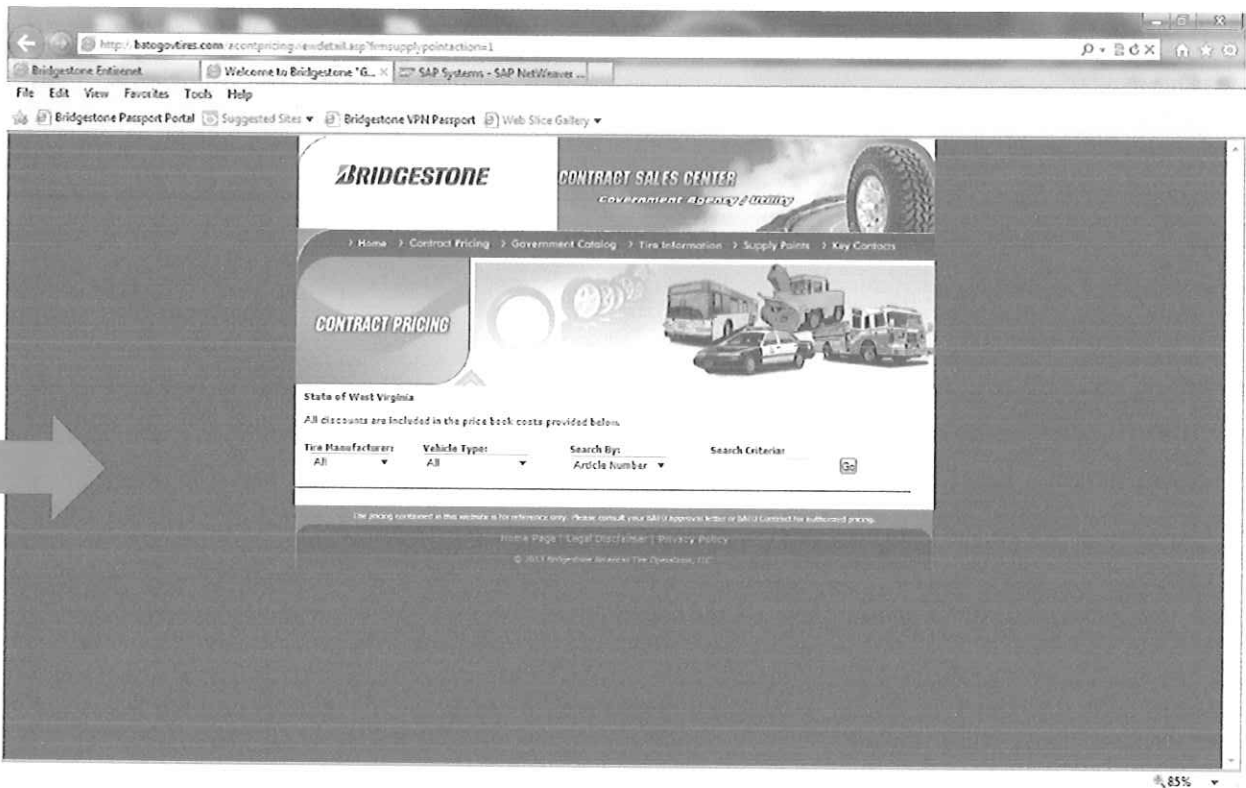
http://batogovtires.com/acontpricing/viewdetail.asp?frmsupplypointaction=1

Bridgestone Entinenet
Welcome to Bridgestone 'G...
SAP Systems - SAP NetWeaver ...

File Edit View Favorites Tools Help

Bridgestone Passport Portal
Suggested Sites
Bridgestone VPN Passport
Web Slice Gallery

BRIDGESTONE

CONTRACT SALES CENTER
Government Agency / Utility

Home
Contract Pricing
Government Catalog
Tire Information
Supply Points
Key Contacts

CONTRACT PRICING

State of West Virginia

All discounts are included in the price book costs provided below.

Tire Manufacturer:
All

Vehicle Type:
All

Search By:
Article Number

Search Criteria:

Go

The pricing contained in this website is for reference only. Please consult your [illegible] approval letter or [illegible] Contract for authorized pricing.

Home Page | Legal Disclaimer | Privacy Policy

© 2013 Bridgestone Americas Tire Operations, LLC

85%